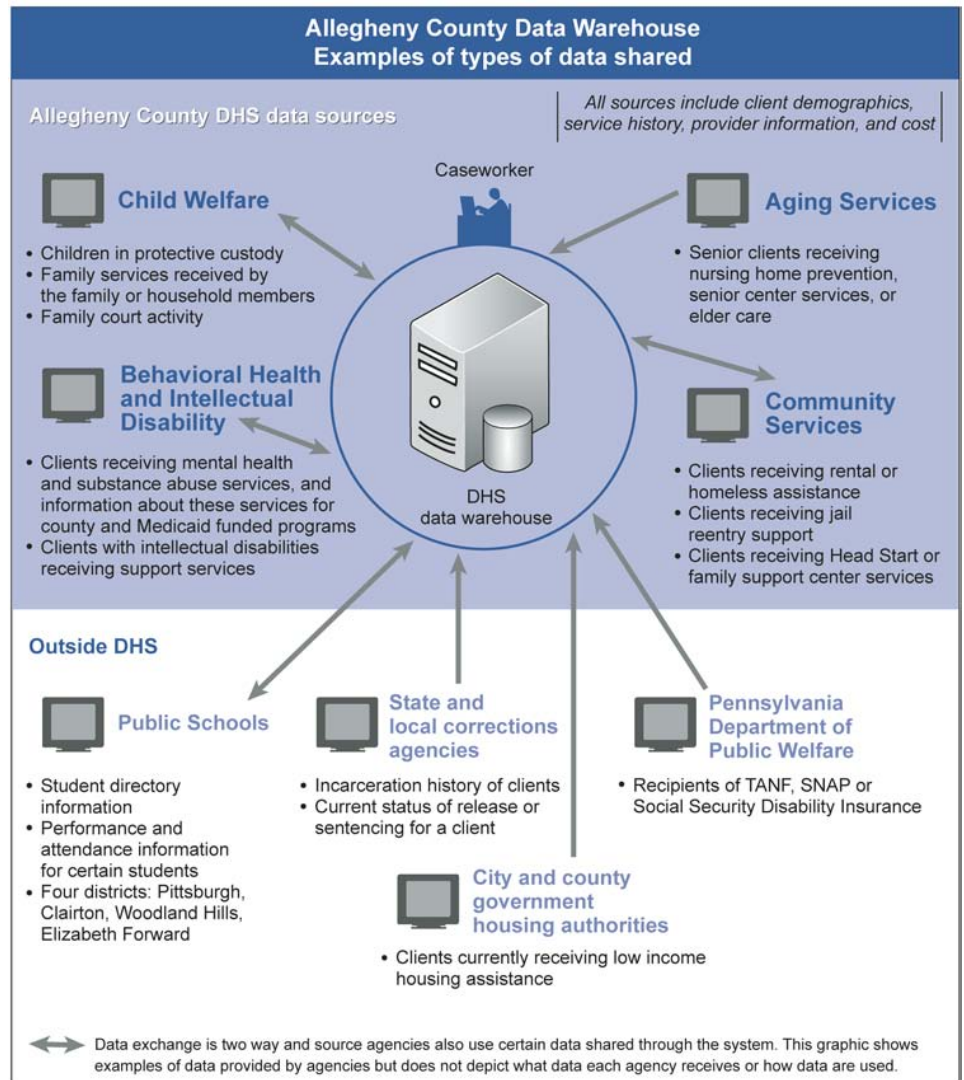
Allegheny County Data Warehouse
Examples of types of data shared

Allegheny County DHS data sources

All sources include client demographics, service history, provider information, and cost

Caseworker

Child Welfare
• Children in protective custody
• Family services received by the family or household members
• Family court activity

Aging Services
• Senior clients receiving nursing home prevention, senior center services, or elder care

Behavioral Health and Intellectual Disability
• Clients receiving mental health and substance abuse services, and information about these services for county and Medicaid funded programs
• Clients with intellectual disabilities receiving support services

DHS data warehouse

Community Services
• Clients receiving rental or homeless assistance
• Clients receiving jail reentry support
• Clients receiving Head Start or family support center services

Outside DHS

Public Schools
• Student directory information
• Performance and attendance information for certain students
• Four districts: Pittsburgh, Clairton, Woodland Hills, Elizabeth Forward

State and local corrections agencies
• Incarceration history of clients
• Current status of release or sentencing for a client

Pennsylvania Department of Public Welfare
• Recipients of TANF, SNAP or Social Security Disability Insurance

City and county government housing authorities
• Clients currently receiving low income housing assistance

Data exchange is two way and source agencies also use certain data shared through the system. This graphic shows examples of data provided by agencies but does not depict what data each agency receives or how data are used.